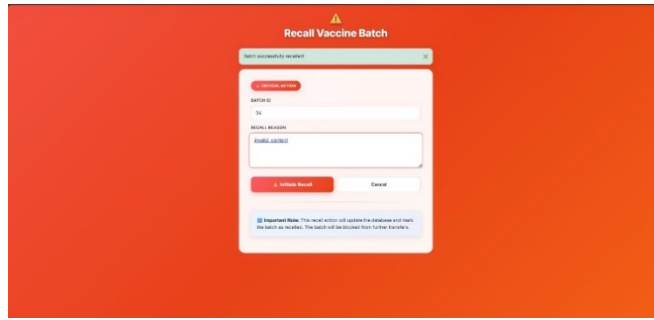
Recall Vaccine Batch

Batch successfully recalled ×

⚠ CRITICAL ACTION

BATCH ID

34

RECALL REASON

invalid content

⚠ Initiate Recall

Cancel

Important Note: This recall action will update the database and mark the batch as recalled. The batch will be blocked from further transfers.